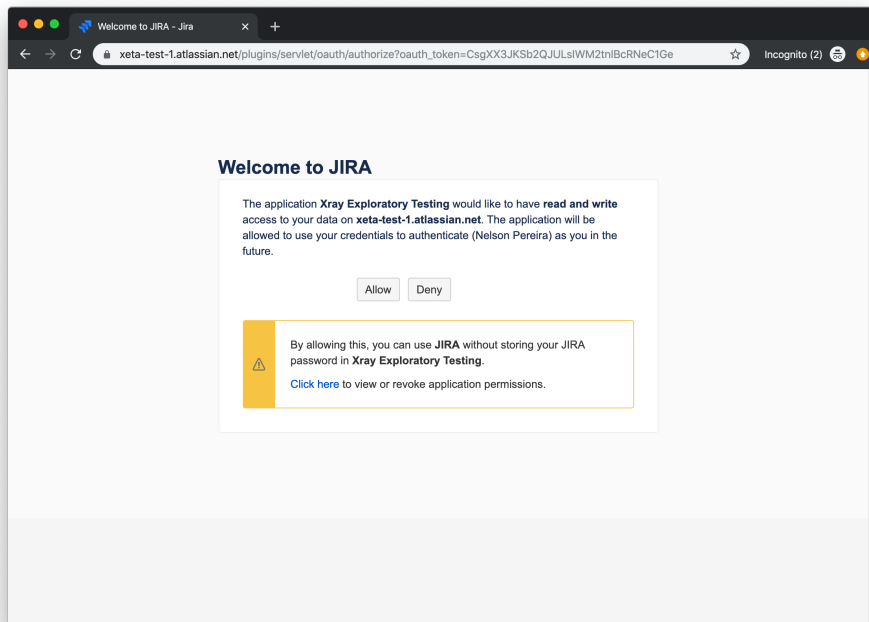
Welcome to JIRA - Jira
xeta-test-1.atlassian.net/plugins/servlet/oauth/authorize?oauth_token=CsgXX3JKSb2QJULsIWM2tnlBcRNeC1Ge
Incognito (2)

Welcome to JIRA

The application **Xray Exploratory Testing** would like to have **read and write** access to your data on **xeta-test-1.atlassian.net**. The application will be allowed to use your credentials to authenticate (Nelson Pereira) as you in the future.

Allow Deny

By allowing this, you can use **JIRA** without storing your JIRA password in **Xray Exploratory Testing**.

Click here to view or revoke application permissions.